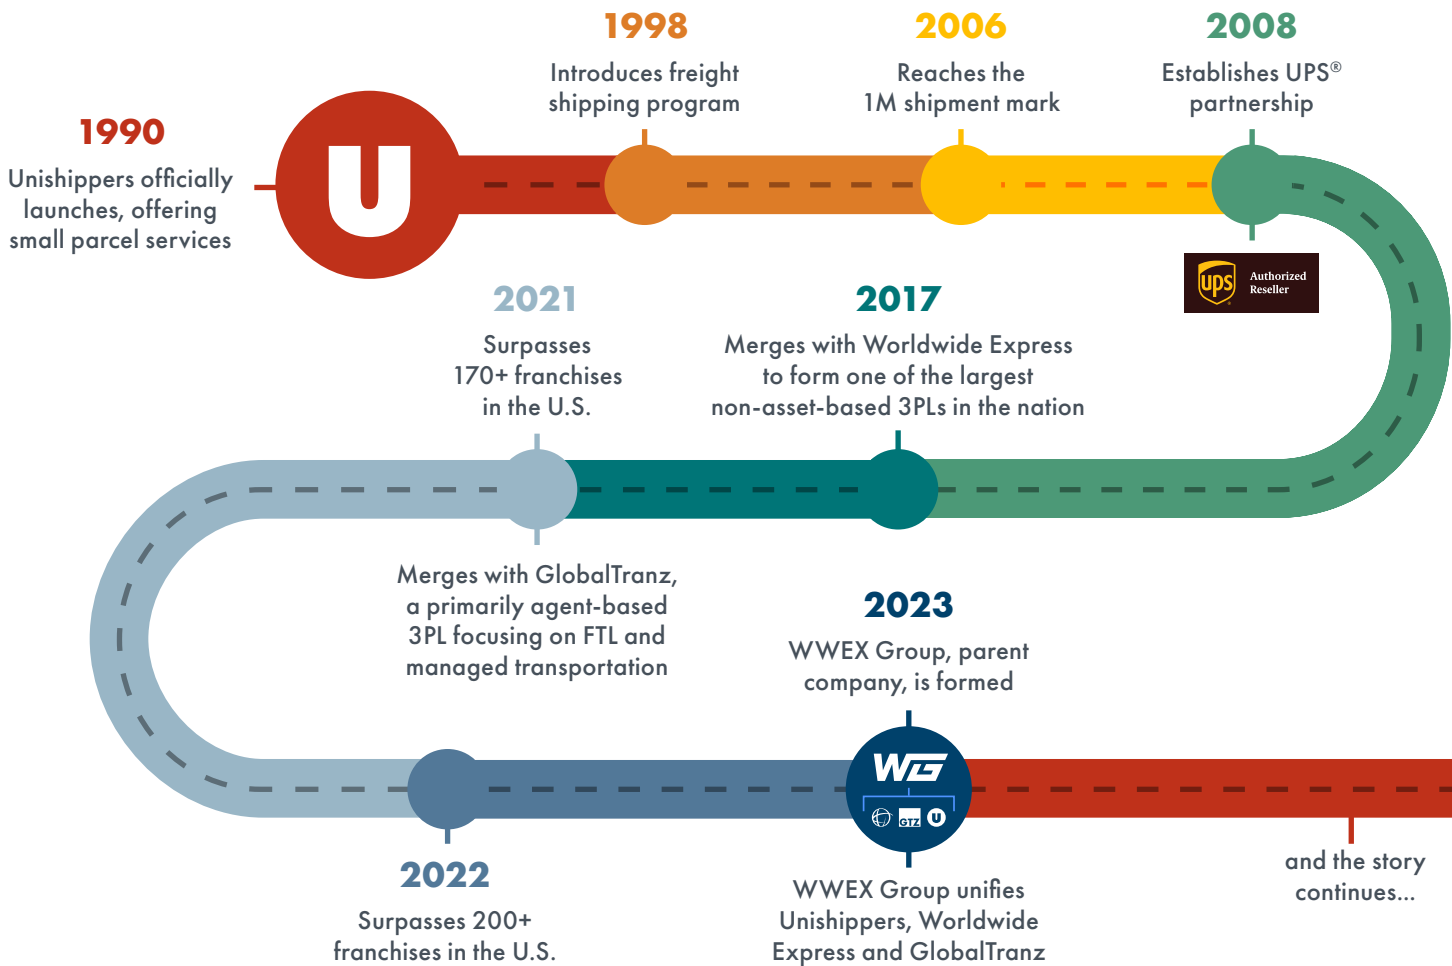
1998
Introduces freight shipping program

2006
Reaches the 1M shipment mark

2008
Establishes UPS® partnership

1990
Unishippers officially launches, offering small parcel services

U

ups Authorized Reseller

2021
Surpasses 170+ franchises in the U.S.

2017
Merges with Worldwide Express to form one of the largest non-asset-based 3PLs in the nation

Merges with GlobalTranz, a primarily agent-based 3PL focusing on FTL and managed transportation

2023
WWEX Group, parent company, is formed

WG
GTZ U

2022
Surpasses 200+ franchises in the U.S.

WWEX Group unifies Unishippers, Worldwide Express and GlobalTranz

and the story continues...